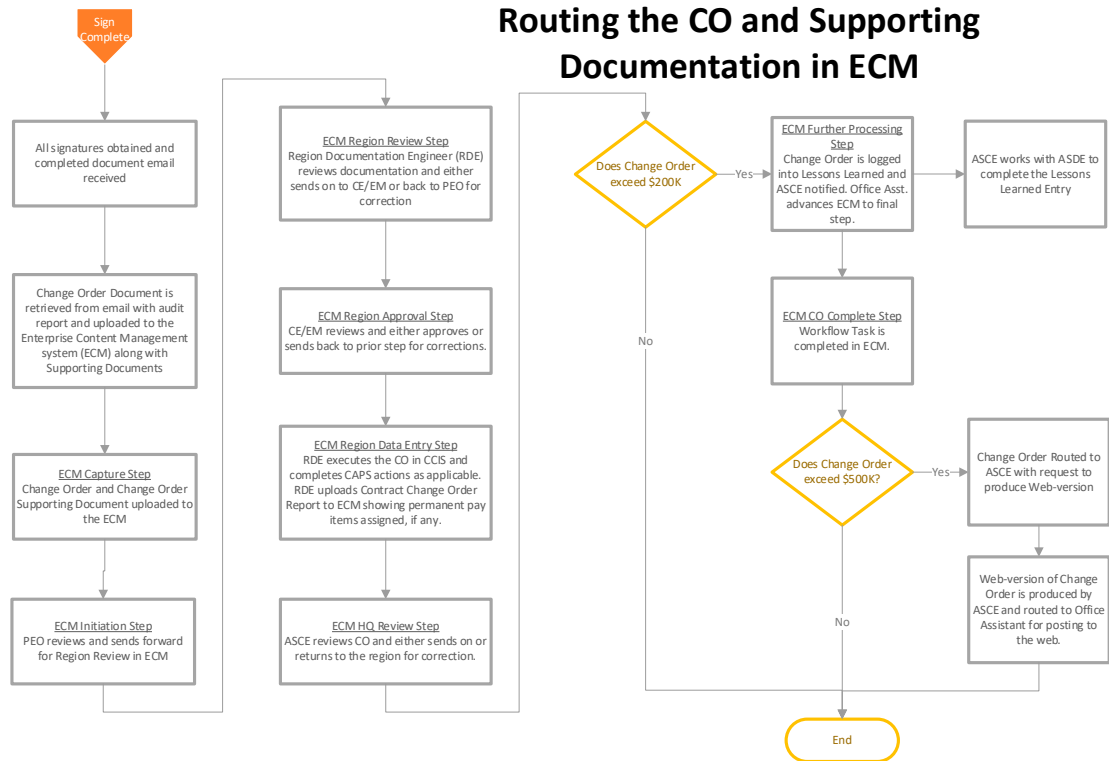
Sign Complete

Routing the CO and Supporting Documentation in ECM

All signatures obtained and completed document email received

Change Order Document is retrieved from email with audit report and uploaded to the Enterprise Content Management system (ECM) along with Supporting Documents

ECM Capture Step
Change Order and Change Order Supporting Document uploaded to the ECM

ECM Initiation Step
PEO reviews and sends forward for Region Review in ECM

ECM Region Review Step
Region Documentation Engineer (RDE) reviews documentation and either sends on to CE/EM or back to PEO for correction

ECM Region Approval Step
CE/EM reviews and either approves or sends back to prior step for corrections.

ECM Region Data Entry Step
RDE executes the CO in CCIS and completes CAPS actions as applicable. RDE uploads Contract Change Order Report to ECM showing permanent pay items assigned, if any.

ECM HQ Review Step
ASCE reviews CO and either sends on or returns to the region for correction.

Does Change Order exceed $200K

Yes

No

ECM Further Processing Step
Change Order is logged into Lessons Learned and ASCE notified. Office Asst. advances ECM to final step.

ASCE works with ASDE to complete the Lessons Learned Entry

ECM CO Complete Step
Workflow Task is completed in ECM.

Does Change Order exceed $500K?

Yes

No

Change Order Routed to ASCE with request to produce Web-version

Web-version of Change Order is produced by ASCE and routed to Office Assistant for posting to the web.

End